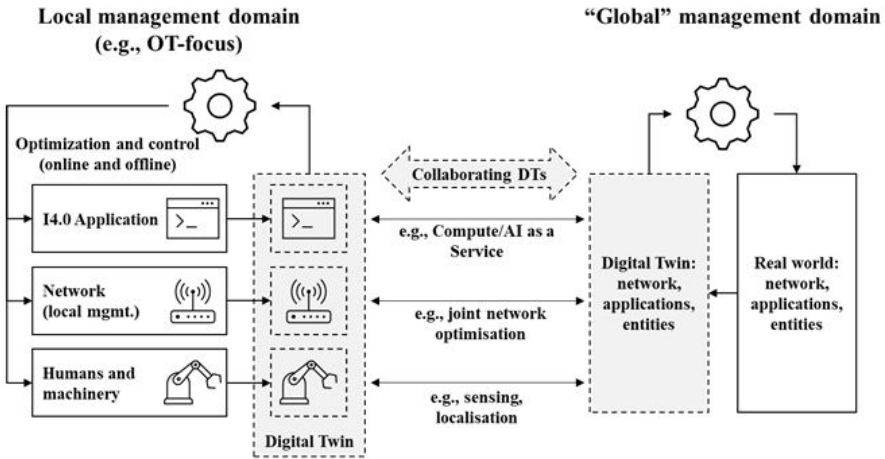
Local management domain
(e.g., OT-focus)

"Global" management domain

Optimization and control
(online and offline)

Collaborating DTs

I4.0 Application

>_

>_

e.g., Compute/AI as a Service

Network
(local mgmt.)

e.g., joint network optimisation

Digital Twin:
network,
applications,
entities

Real world:
network,
applications,
entities

Humans and
machinery

e.g., sensing,
localisation

Digital Twin